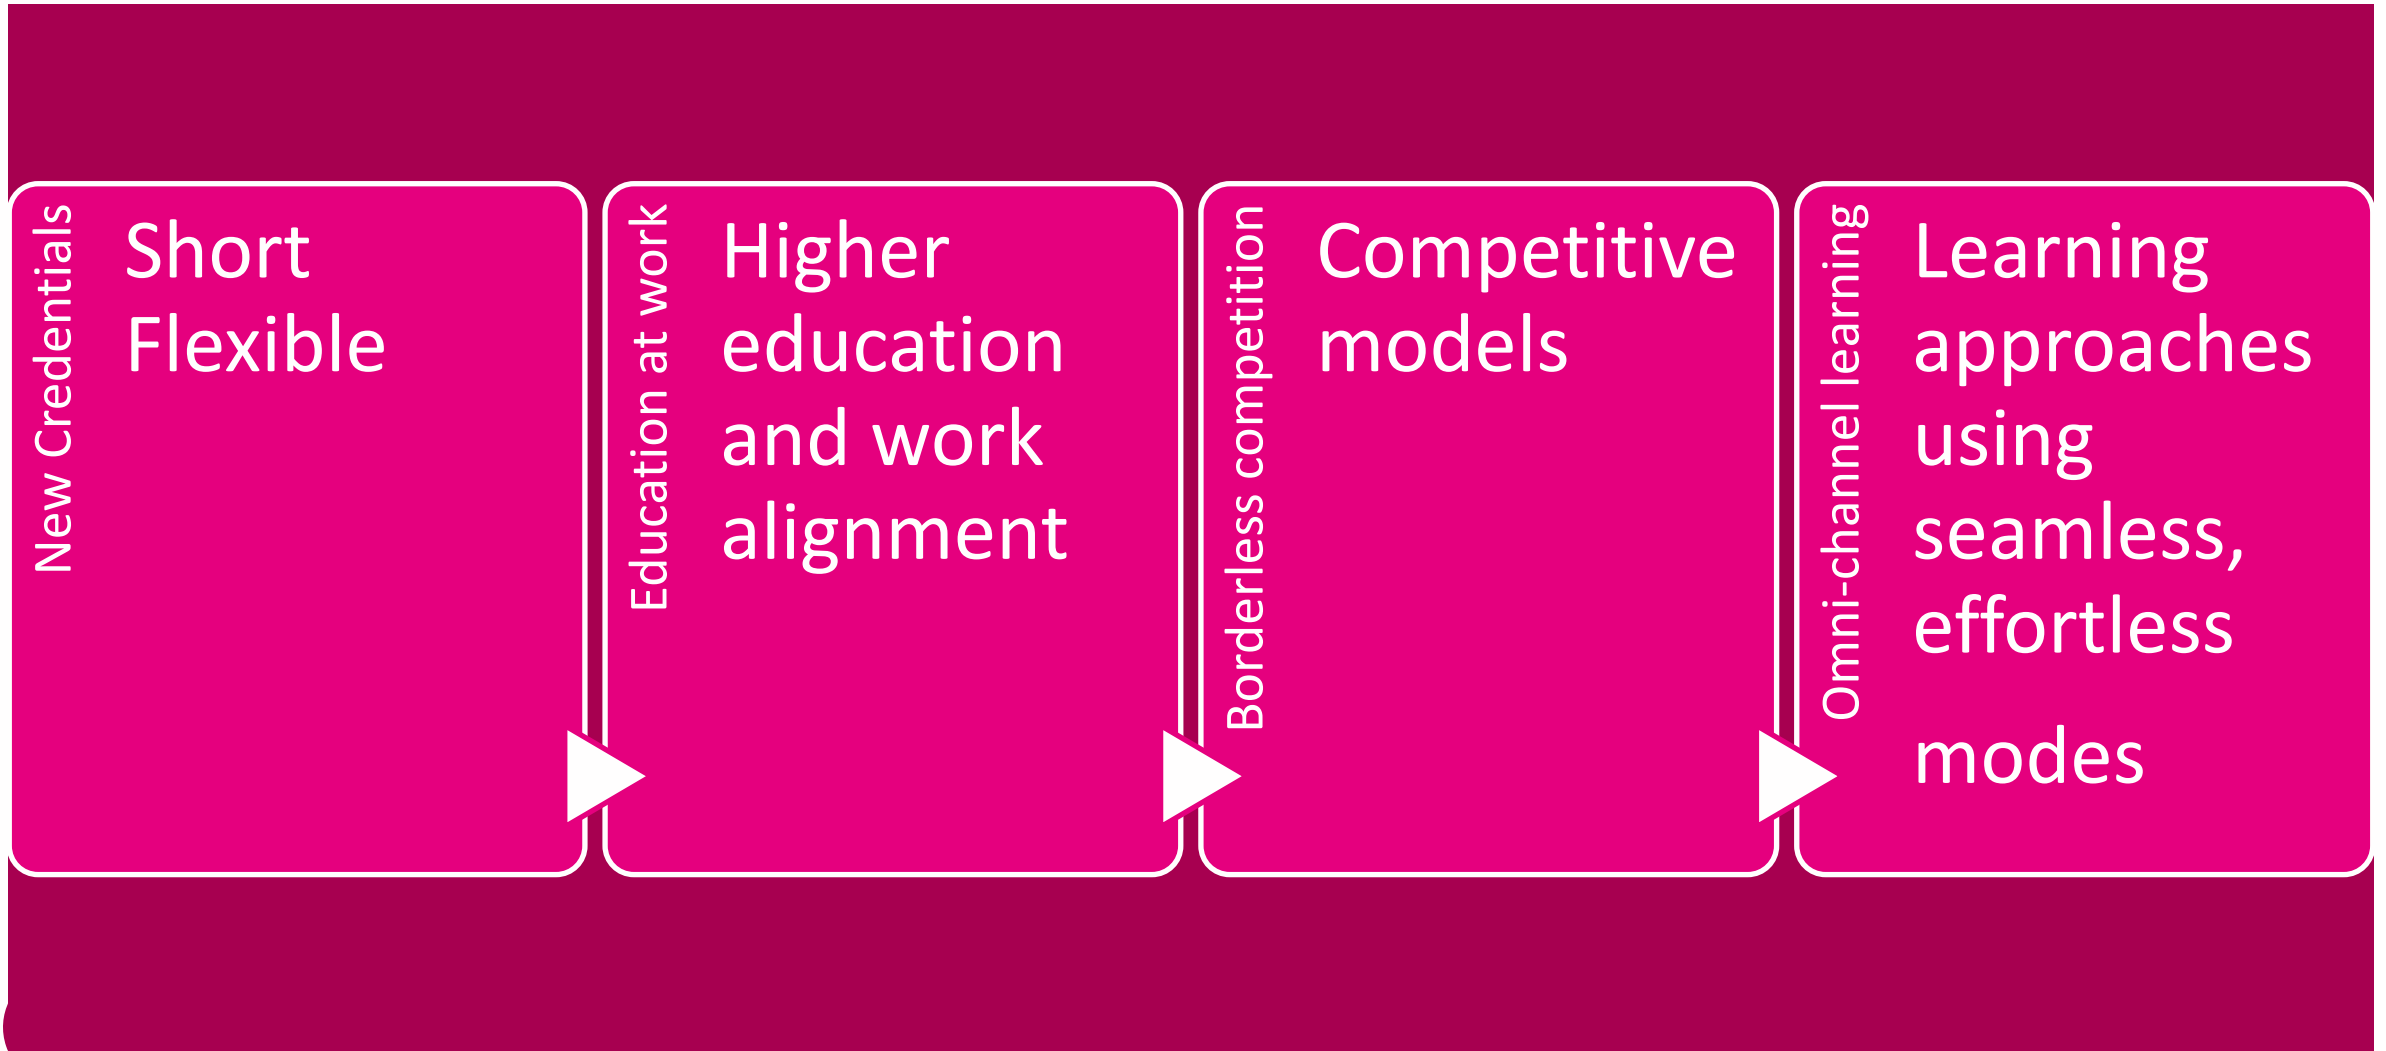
New Credentials

Short
Flexible

Education at work

Higher education and work alignment

Borderless competition

Competitive models

Omni-channel learning

Learning approaches using seamless, effortless modes